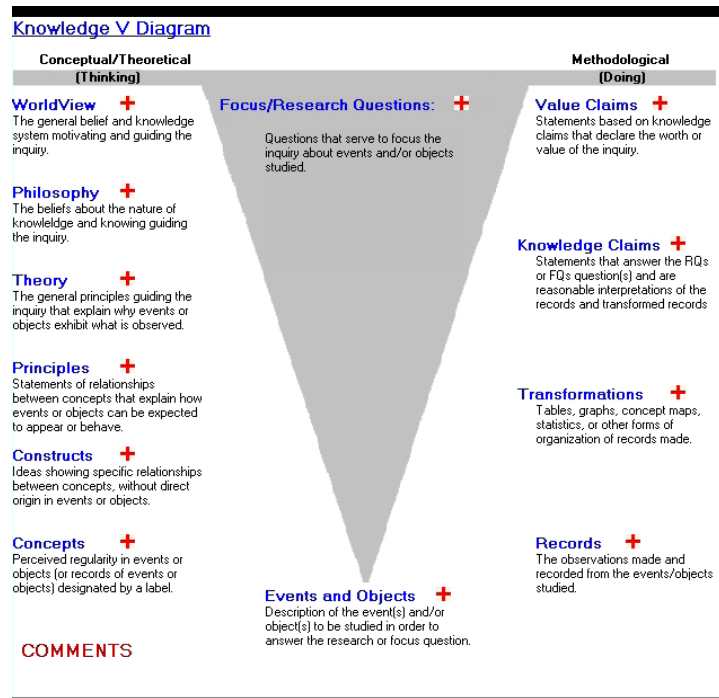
Knowledge V Diagram

Conceptual/Theoretical
(Thinking)

Methodological
(Doing)

WorldView +
The general belief and knowledge system motivating and guiding the inquiry.

Focus/Research Questions: +

Questions that serve to focus the inquiry about events and/or objects studied.

Value Claims +
Statements based on knowledge claims that declare the worth or value of the inquiry.

Philosophy +
The beliefs about the nature of knowleldge and knowing guiding the inquiry.

Knowledge Claims +
Statements that answer the RQs or FQs question(s) and are reasonable interpretations of the records and transformed records

Theory +
The general principles guiding the inquiry that explain why events or objects exhibit what is observed.

Principles +
Statements of relationships between concepts that explain how events or objects can be expected to appear or behave.

Transformations +
Tables, graphs, concept maps, statistics, or other forms of organization of records made.

Constructs +
Ideas showing specific relationships between concepts, without direct origin in events or objects.

Concepts +
Perceived regularity in events or objects (or records of events or objects) designated by a label.

Records +
The observations made and recorded from the events/objects studied.

Events and Objects +
Description of the event(s) and/or object(s) to be studied in order to answer the research or focus question.

COMMENTS